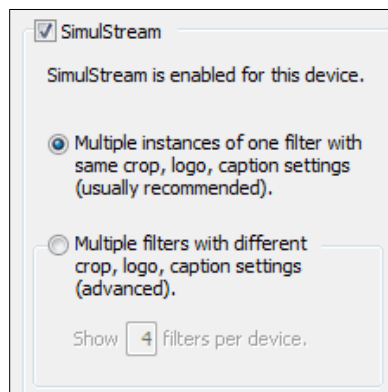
SimulStream

SimulStream is enabled for this device.

Multiple instances of one filter with same crop, logo, caption settings (usually recommended).

Multiple filters with different crop, logo, caption settings (advanced).

Show 4 filters per device.